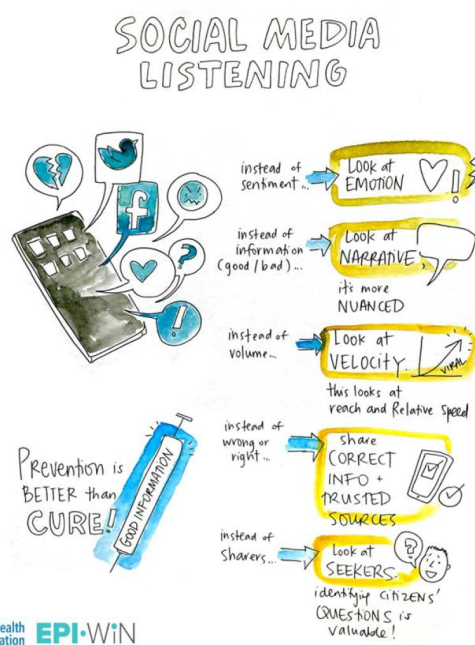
SOCIAL MEDIA LISTENING

f

?

!

instead of sentiment...

Look at EMOTION

!

instead of information (good/bad)...

Look at NARRATIVE,

it's more NUANCED

instead of volume...

Look at VELOCITY

VIRAL

this looks at reach and Relative Speed

Prevention is BETTER than CURE!

GOOD INFORMATION

instead of wrong or right...

share CORRECT INFO + TRUSTED SOURCES

instead of Sharers...

Look at SEEKERS.

?

identifying citizens' QUESTIONS is valuable!

ealth
ation

EPI·WiN